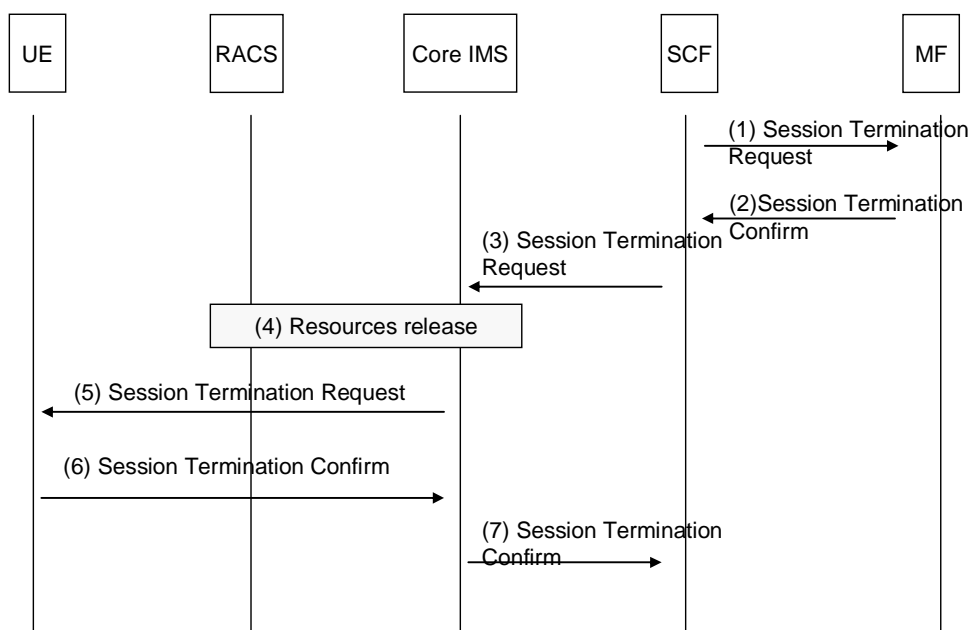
UE

RACS

Core IMS

SCF

MF

(1) Session Termination Request

(2)Session Termination Confirm

(3) Session Termination Request

(4) Resources release

(5) Session Termination Request

(6) Session Termination Confirm

(7) Session Termination Confirm